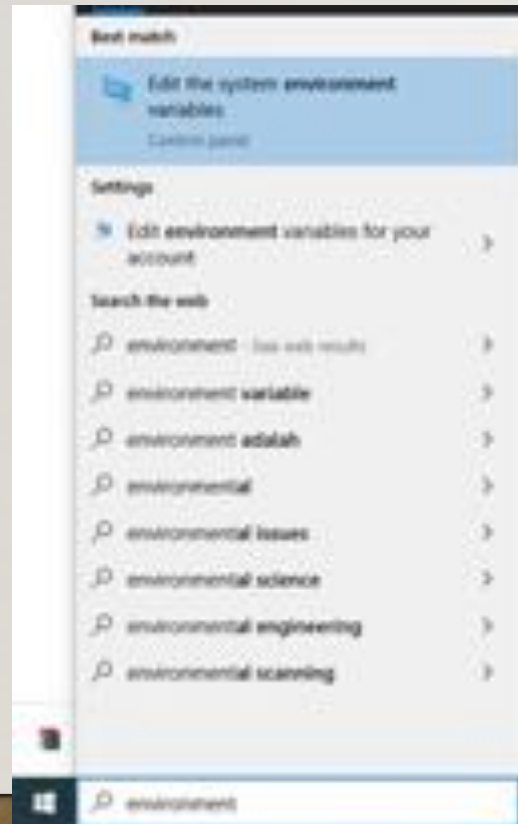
Best match

Edit the system environment variables

Control panel

Settings

Edit environment variables for your account

Search the web

environment - See web results

environment variable

environment adalah

environmental

environmental issues

environmental science

environmental engineering

environmental scanning

environment